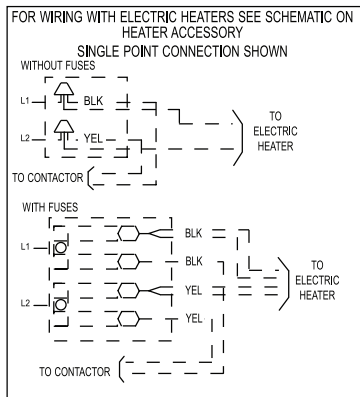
FOR WIRING WITH ELECTRIC HEATERS SEE SCHEMATIC ON HEATER ACCESSORY
SINGLE POINT CONNECTION SHOWN

WITHOUT FUSES
L1
BLK
L2
YEL
TO ELECTRIC HEATER
TO CONTACTOR

WITH FUSES
L1
BLK
BLK
L2
YEL
YEL
TO ELECTRIC HEATER
TO CONTACTOR